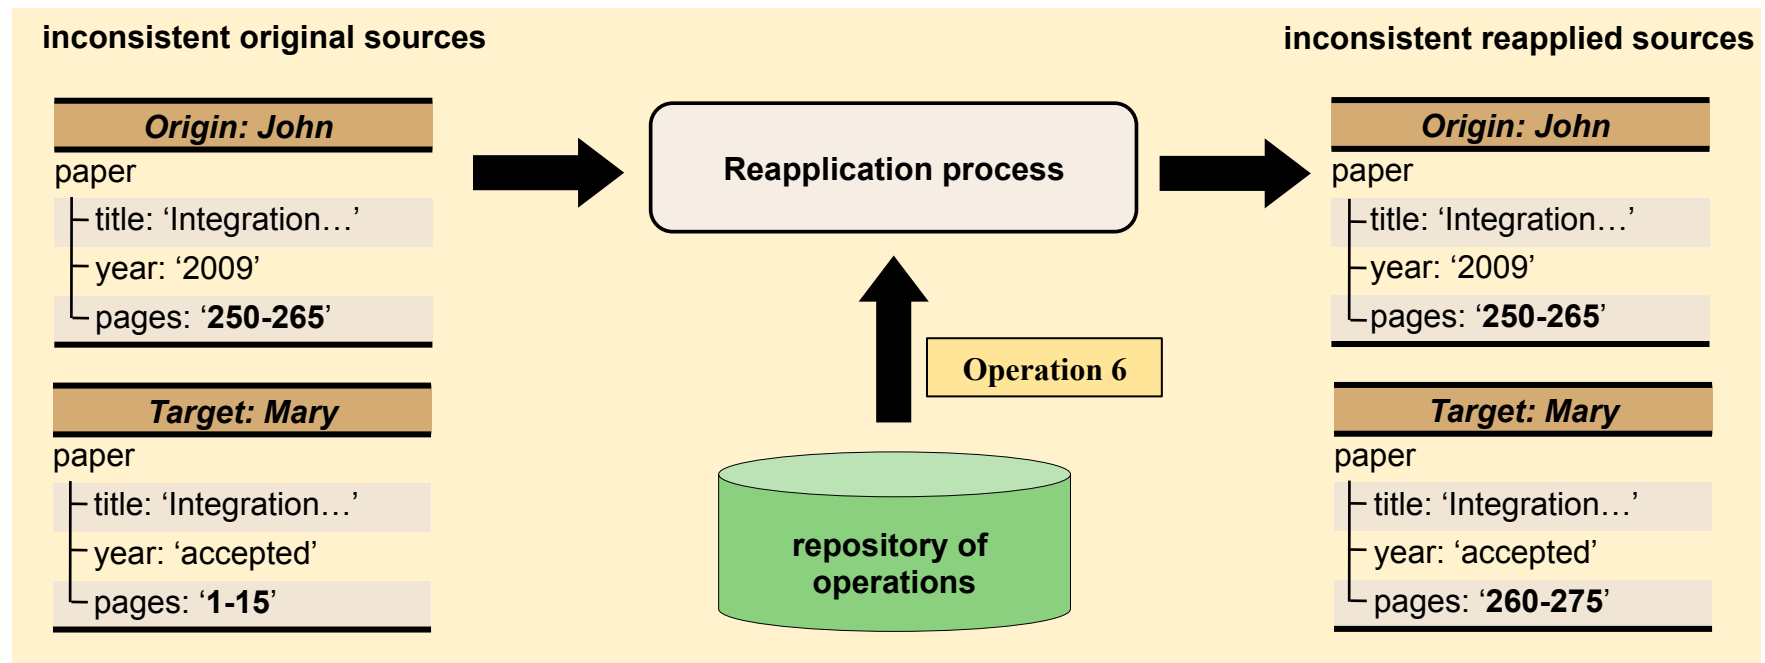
inconsistent original sources

Origin: John
paper
title: ‘Integration…’
year: ‘2009’
pages: ‘**250-265**’

Target: Mary
paper
title: ‘Integration…’
year: ‘accepted’
pages: ‘**1-15**’

Reapplication process

Operation 6

repository of operations

inconsistent reapplied sources

Origin: John
paper
title: ‘Integration…’
year: ‘2009’
pages: ‘**250-265**’

Target: Mary
paper
title: ‘Integration…’
year: ‘accepted’
pages: ‘**260-275**’